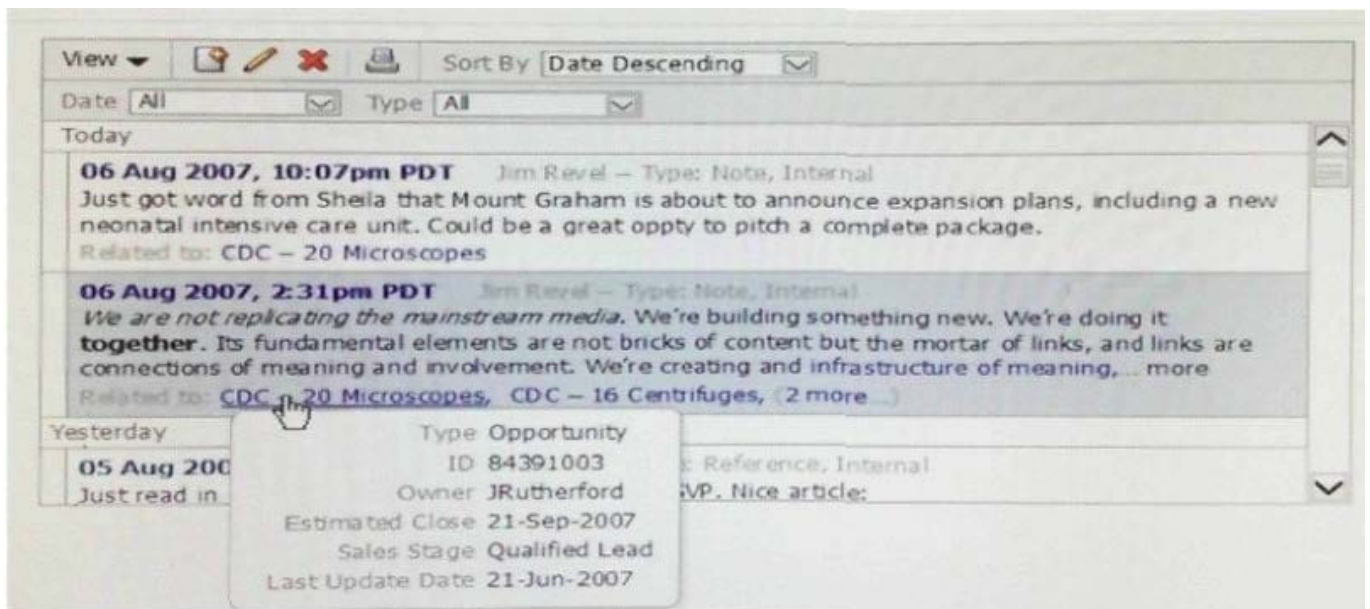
View ▾ Sort By Date Descending

Date All Type All

Today

06 Aug 2007, 10:07pm PDT Jim Revel – Type: Note, Internal
Just got word from Sheila that Mount Graham is about to announce expansion plans, including a new neonatal intensive care unit. Could be a great oppty to pitch a complete package.
Related to: CDC – 20 Microscopes

06 Aug 2007, 2:31pm PDT Jim Revel – Type: Note, Internal
*We are not replicating the mainstream media*. We're building something new. We're doing it **together**. Its fundamental elements are not bricks of content but the mortar of links, and links are connections of meaning and involvement. We're creating and infrastructure of meaning,... more
Related to: CDC – 20 Microscopes, CDC – 16 Centrifuges, (2 more...)

Yesterday

05 Aug 200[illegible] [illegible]: Reference, Internal
Just read in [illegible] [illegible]VP. Nice article:

| | |
|---|---|
| Type | Opportunity |
| ID | 84391003 |
| Owner | JRutherford |
| Estimated Close | 21-Sep-2007 |
| Sales Stage | Qualified Lead |
| Last Update Date | 21-Jun-2007 |